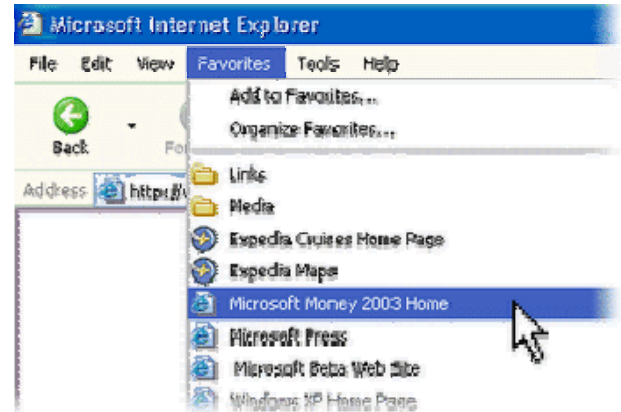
Microsoft Internet Explorer

File Edit View Favorites Tools Help

Back Fo

Address http://

Add to Favorites...

Organize Favorites...

Links

Media

Expedia Cruises Home Page

Expedia Maps

Microsoft Money 2003 Home

Microsoft Press

Microsoft Beta Web Site

Windows XP Home Page